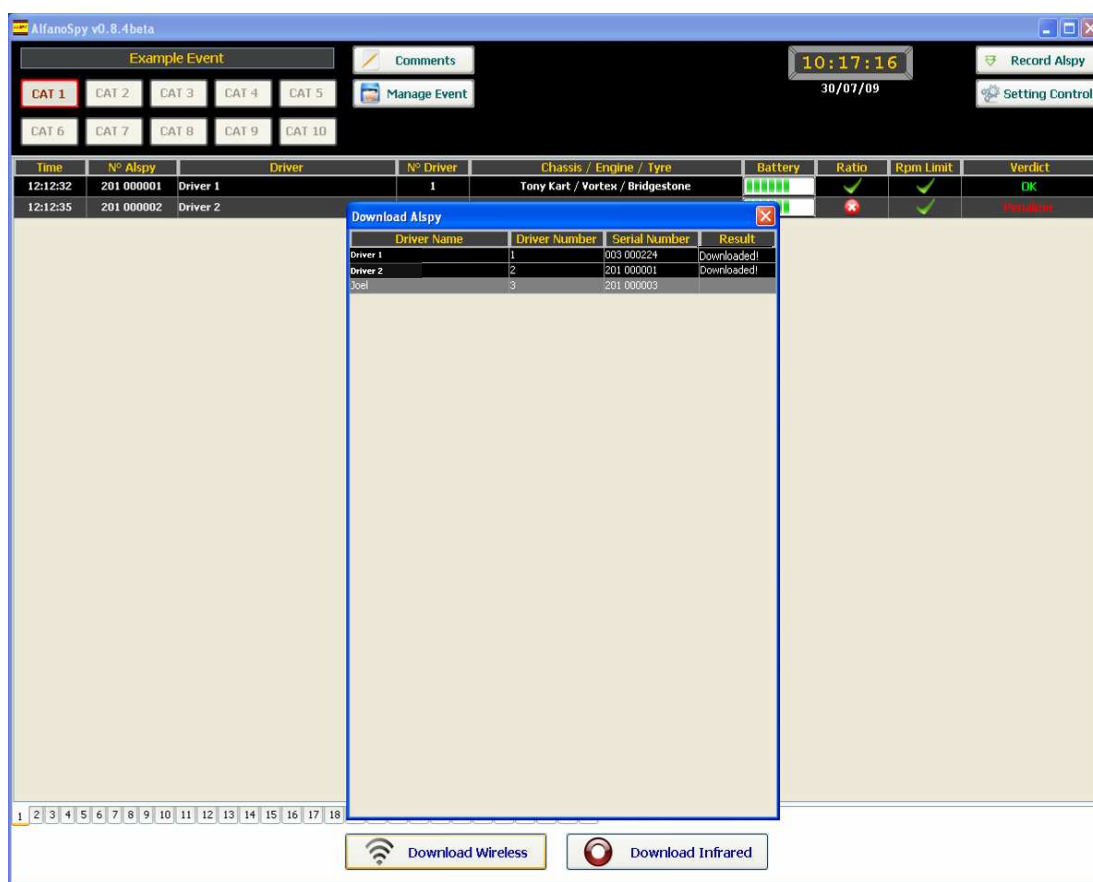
AlfanoSpy v0.8.4beta

Example Event

CAT 1 CAT 2 CAT 3 CAT 4 CAT 5
CAT 6 CAT 7 CAT 8 CAT 9 CAT 10

Comments
Manage Event

10:17:16
30/07/09

Record Alspy
Setting Control

| Time | N° Alspy | Driver | N° Driver | Chassis / Engine / Tyre | Battery | Ratio | Rpm Limit | Verdict |
|---|---|---|---|---|---|---|---|---|
| 12:12:32 | 201 000001 | Driver 1 | 1 | Tony Kart / Vortex / Bridgestone | | | | OK |
| 12:12:35 | 201 000002 | Driver 2 | | | | | | Penalized |

Download Alspy

| Driver Name | Driver Number | Serial Number | Result |
|---|---|---|---|
| Driver 1 | 1 | 003 000224 | Downloaded! |
| Driver 2 | 2 | 201 000001 | Downloaded! |
| Joel | 3 | 201 000003 | |

1 2 3 4 5 6 7 8 9 10 11 12 13 14 15 16 17 18

Download Wireless
Download Infrared